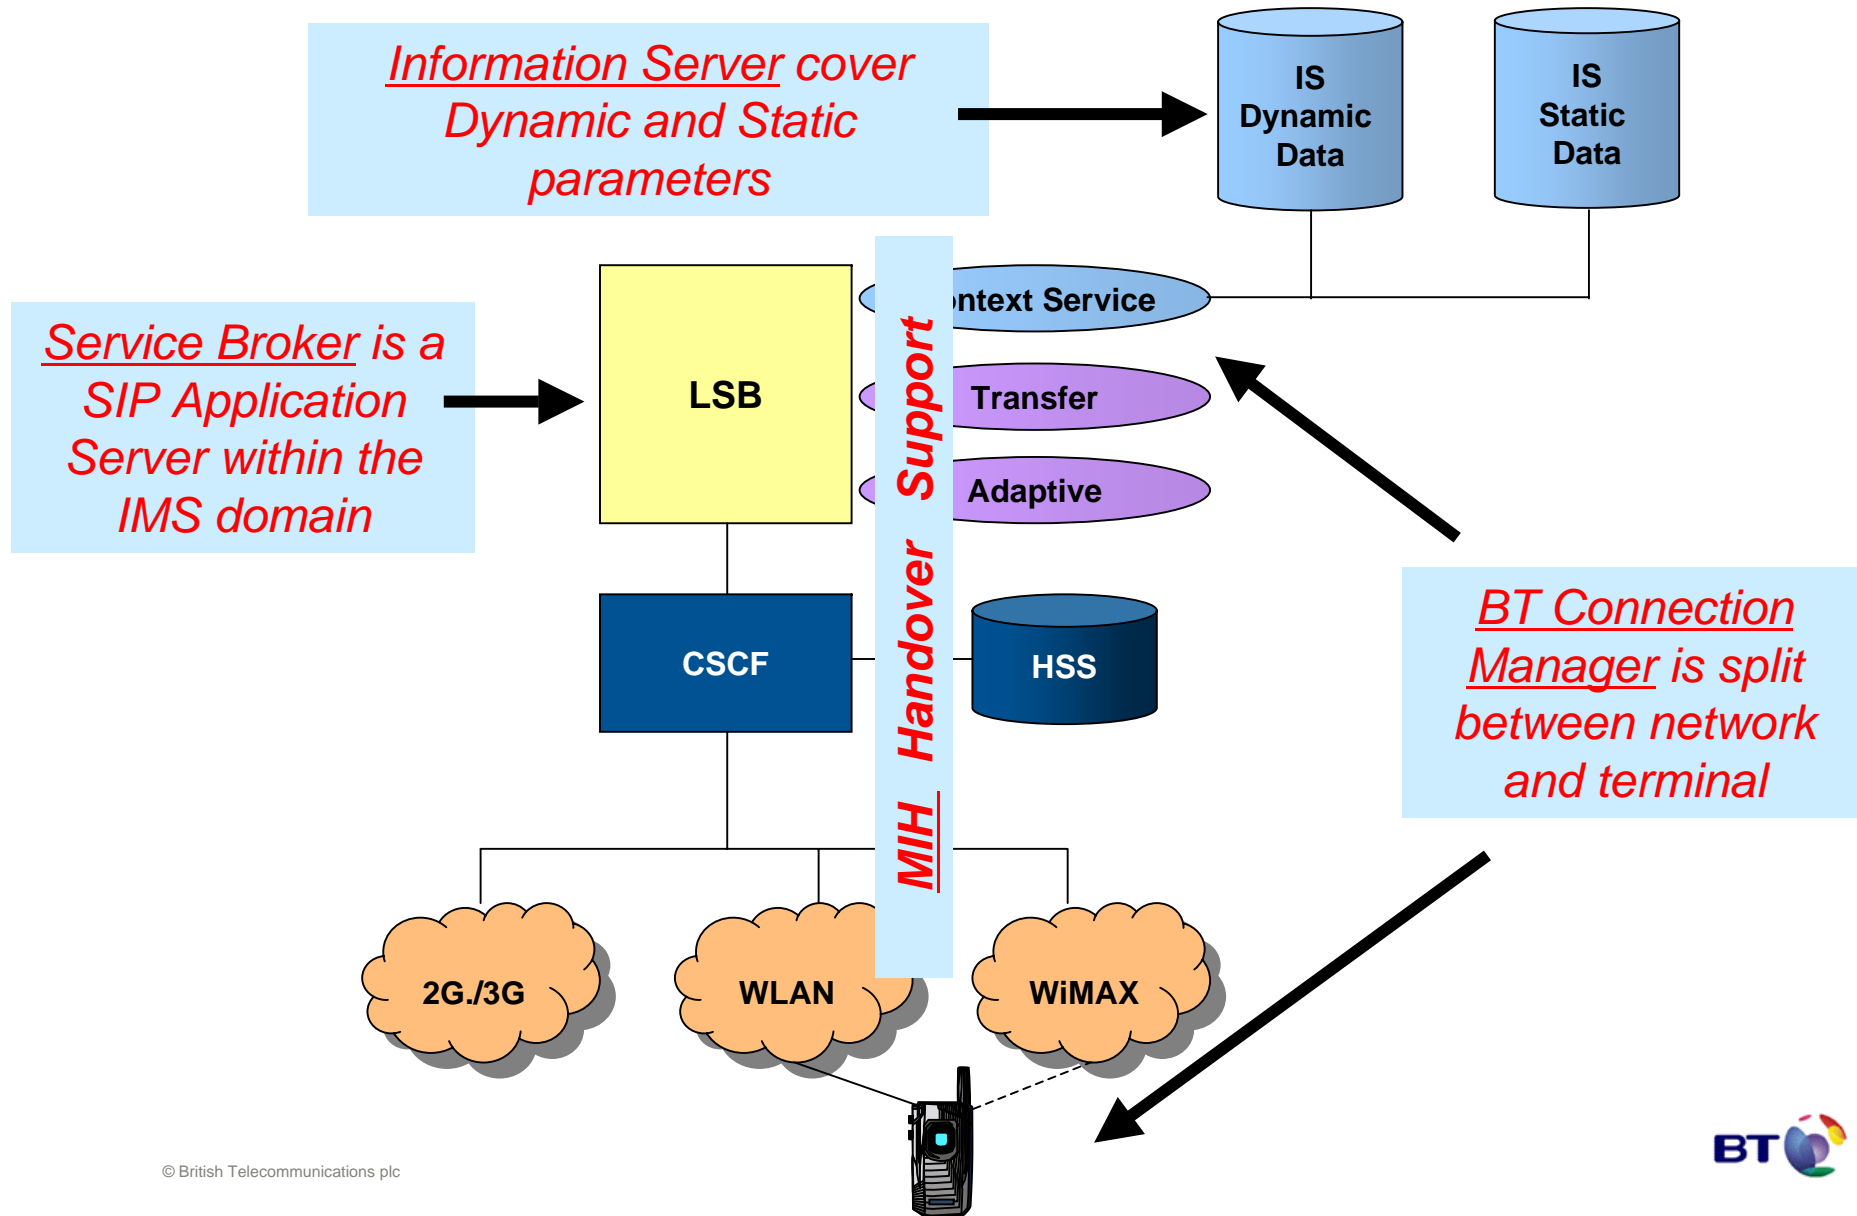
Information Server cover Dynamic and Static parameters

IS Dynamic Data

IS Static Data

Service Broker is a SIP Application Server within the IMS domain

LSB

ntext Service

Transfer

Adaptive

MIH Handover Support

CSCF

HSS

BT Connection Manager is split between network and terminal

2G./3G

WLAN

WiMAX

© British Telecommunications plc

BT